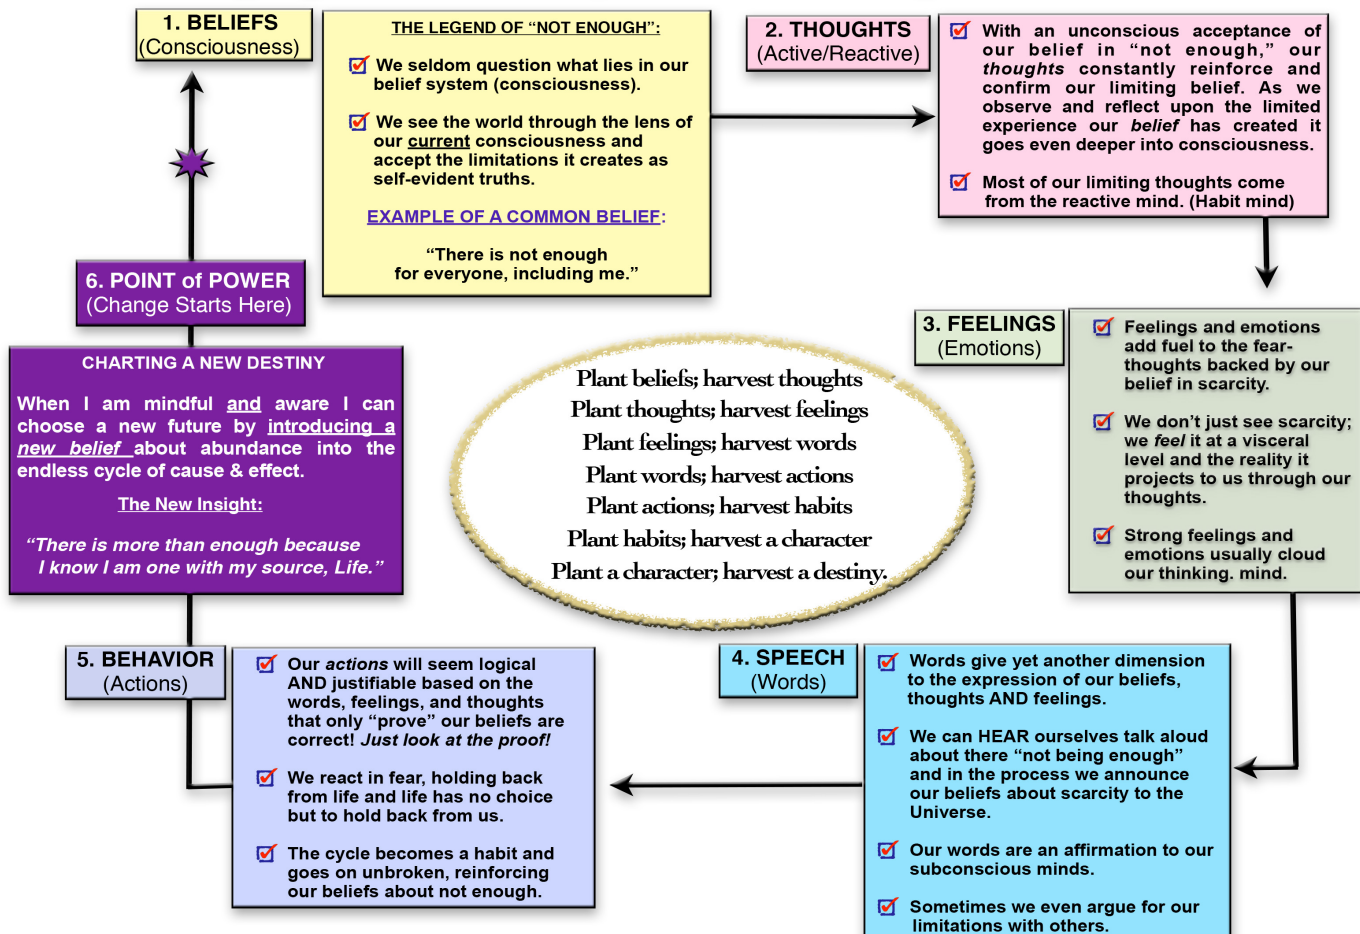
1. BELIEFS
(Consciousness)

THE LEGEND OF "NOT ENOUGH":

☑ We seldom question what lies in our belief system (consciousness).

☑ We see the world through the lens of our current consciousness and accept the limitations it creates as self-evident truths.

EXAMPLE OF A COMMON BELIEF:

"There is not enough for everyone, including me."

2. THOUGHTS
(Active/Reactive)

☑ With an unconscious acceptance of our belief in "not enough," our *thoughts* constantly reinforce and confirm our limiting belief. As we observe and reflect upon the limited experience our *belief* has created it goes even deeper into consciousness.

☑ Most of our limiting thoughts come from the reactive mind. (Habit mind)

6. POINT of POWER
(Change Starts Here)

CHARTING A NEW DESTINY

When I am mindful and aware I can choose a new future by introducing a *new belief* about abundance into the endless cycle of cause & effect.

The New Insight:

*"There is more than enough because I know I am one with my source, Life."*

Plant beliefs; harvest thoughts
Plant thoughts; harvest feelings
Plant feelings; harvest words
Plant words; harvest actions
Plant actions; harvest habits
Plant habits; harvest a character
Plant a character; harvest a destiny.

3. FEELINGS
(Emotions)

☑ Feelings and emotions add fuel to the fear-thoughts backed by our belief in scarcity.

☑ We don't just see scarcity; we *feel* it at a visceral level and the reality it projects to us through our thoughts.

☑ Strong feelings and emotions usually cloud our thinking. mind.

5. BEHAVIOR
(Actions)

☑ Our *actions* will seem logical AND justifiable based on the words, feelings, and thoughts that only "prove" our beliefs are correct! *Just look at the proof!*

☑ We react in fear, holding back from life and life has no choice but to hold back from us.

☑ The cycle becomes a habit and goes on unbroken, reinforcing our beliefs about not enough.

4. SPEECH
(Words)

☑ Words give yet another dimension to the expression of our beliefs, thoughts AND feelings.

☑ We can HEAR ourselves talk aloud about there "not being enough" and in the process we announce our beliefs about scarcity to the Universe.

☑ Our words are an affirmation to our subconscious minds.

☑ Sometimes we even argue for our limitations with others.